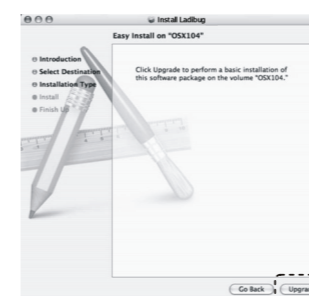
Install Ladibug

Easy Install on "OSX104"

Introduction
Select Destination
Installation Type
Install
Finish Up

Click Upgrade to perform a basic installation of this software package on the volume "OSX104."

Go Back
Upgra